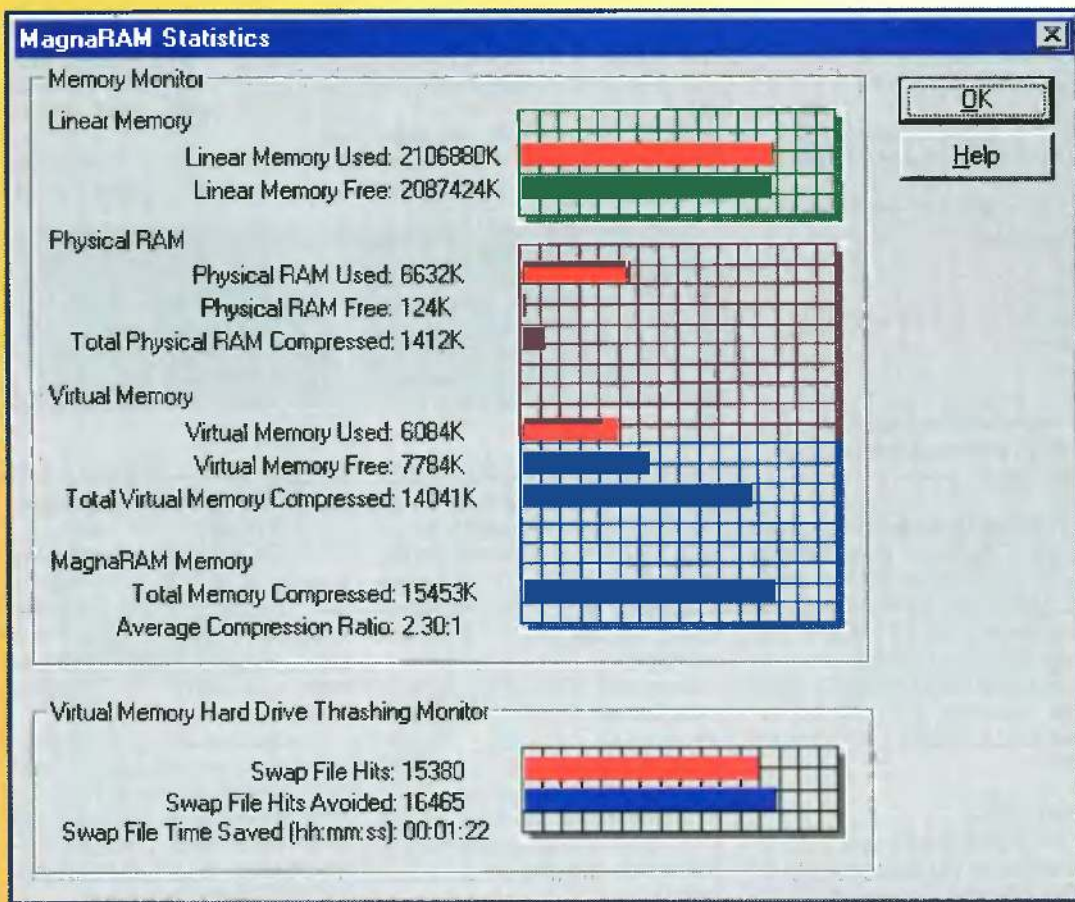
MagnaRAM Statistics

Memory Monitor

Linear Memory

Linear Memory Used: 2106880K

Linear Memory Free: 2087424K

Physical RAM

Physical RAM Used: 6632K

Physical RAM Free: 124K

Total Physical RAM Compressed: 1412K

Virtual Memory

Virtual Memory Used: 6084K

Virtual Memory Free: 7784K

Total Virtual Memory Compressed: 14041K

MagnaRAM Memory

Total Memory Compressed: 15453K

Average Compression Ratio: 2.30:1

Virtual Memory Hard Drive Thrashing Monitor

Swap File Hits: 15380

Swap File Hits Avoided: 16465

Swap File Time Saved (hh:mm:ss): 00:01:22

OK

Help